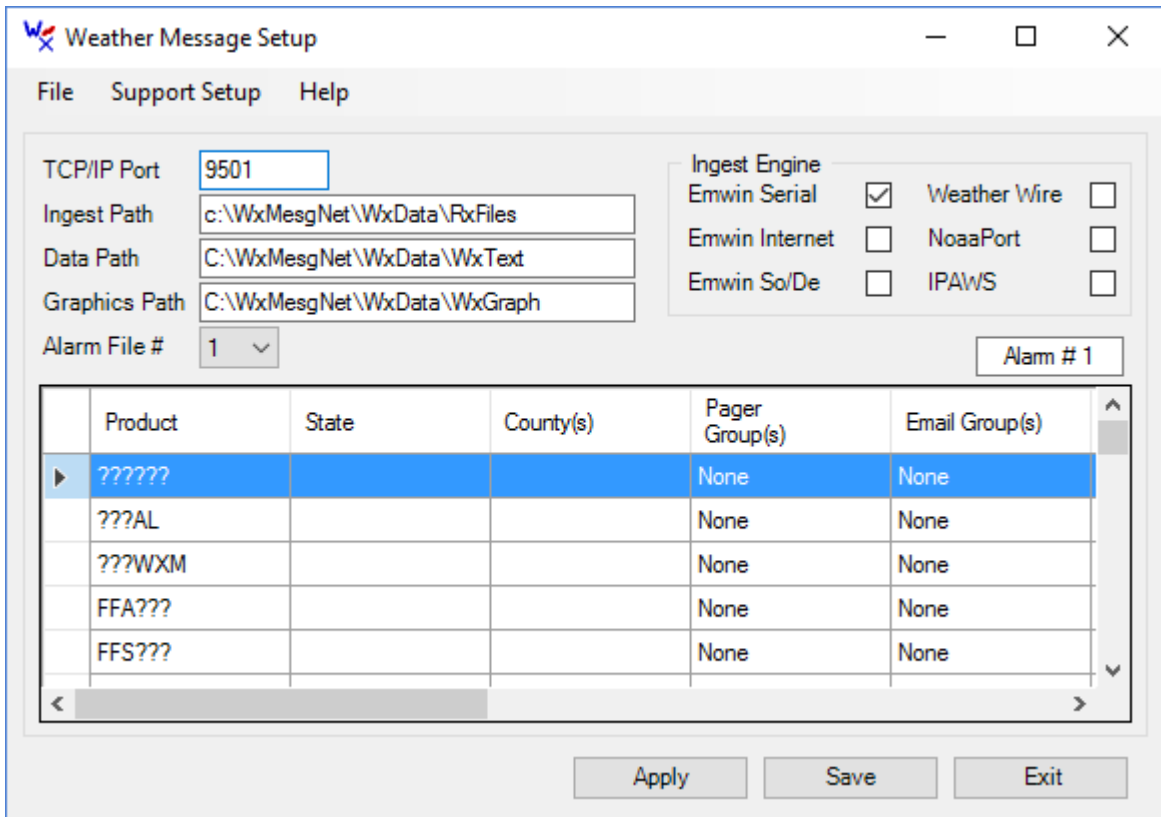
Weather Message Setup

File Support Setup Help

TCP/IP Port 9501
Ingest Path c:\WxMesgNet\WxData\RxFiles
Data Path C:\WxMesgNet\WxData\WxText
Graphics Path C:\WxMesgNet\WxData\WxGraph
Alarm File # 1

Ingest Engine
Emwin Serial
Emwin Internet
Emwin So/De
Weather Wire
NoaaPort
IPAWS

Alarm # 1

| Product | State | County(s) | Pager Group(s) | Email Group(s) |
|---|---|---|---|---|
| ?????? | | | None | None |
| ???AL | | | None | None |
| ???WXM | | | None | None |
| FFA??? | | | None | None |
| FFS??? | | | None | None |

Apply Save Exit